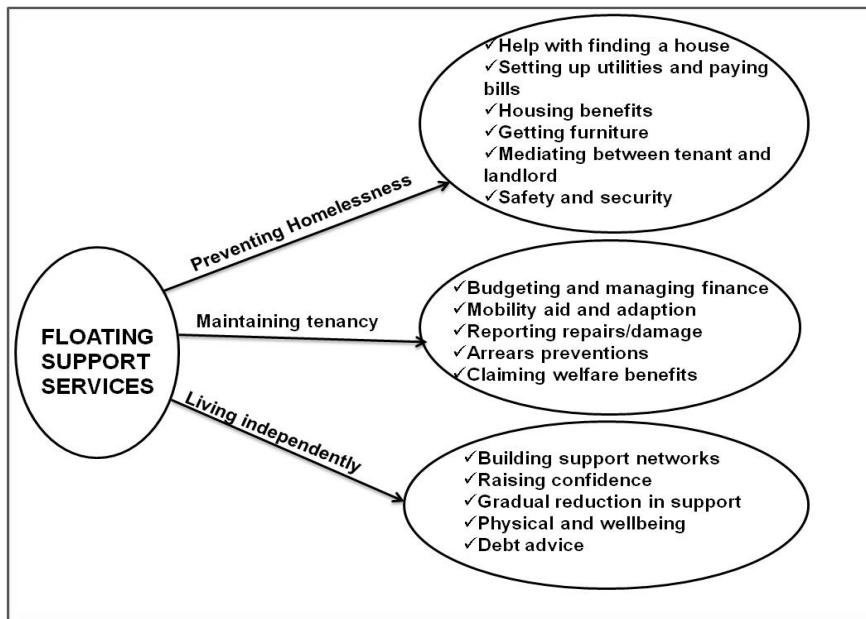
FLOATING SUPPORT SERVICES

Preventing Homelessness

✓Help with finding a house
✓Setting up utilities and paying bills
✓Housing benefits
✓Getting furniture
✓Mediating between tenant and landlord
✓Safety and security

Maintaining tenancy

✓Budgeting and managing finance
✓Mobility aid and adaption
✓Reporting repairs/damage
✓Arrears preventions
✓Claiming welfare benefits

Living independently

✓Building support networks
✓Raising confidence
✓Gradual reduction in support
✓Physical and wellbeing
✓Debt advice